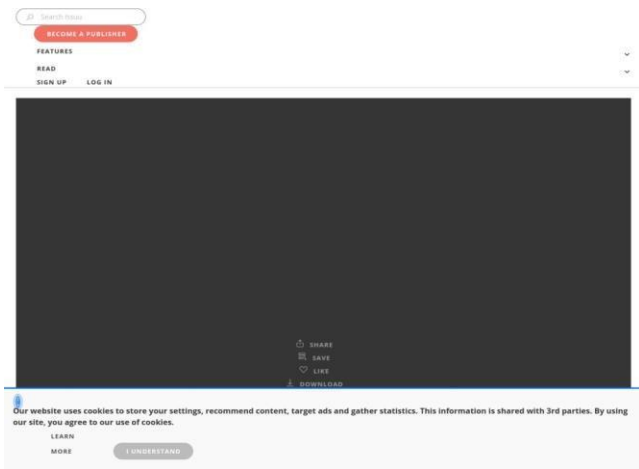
Search issuu

BECOME A PUBLISHER

FEATURES

READ

SIGN UP LOG IN

SHARE

SAVE

LIKE

DOWNLOAD

Our website uses cookies to store your settings, recommend content, target ads and gather statistics. This information is shared with 3rd parties. By using our site, you agree to our use of cookies.

LEARN MORE

I UNDERSTAND